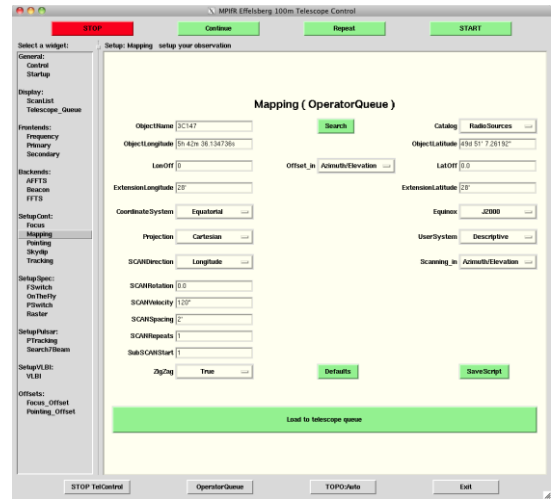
MPIfR Effelsberg 100m Telescope Control

STOP
Continue
Repeat
START

Select a widget:
Setup: Mapping setup your observation

General:
Control
Startup

Display:
ScanList
Telescope_Queue

Frontends:
Frequency
Primary
Secondary

Backends:
AFFTS
Beacon
FFTS

SetupCont:
Focus
Mapping
Pointing
Skydip
Tracking

SetupSpec:
FSwitch
OnTheFly
PSwitch
Raster

SetupPulsar:
PTracking
Search7Beam

SetupVLBI:
VLBI

Offsets:
Focus_Offset
Pointing_Offset

Mapping ( OperatorQueue )

ObjectName 3C147
Search
Catalog RadioSources
ObjectLongitude 5h 42m 36.134736s
ObjectLatitude 49d 51' 7.26192"
LonOff 0
Offset_in Azimuth/Elevation
LatOff 0.0
ExtensionLongitude 28'
ExtensionLatitude 28'
CoordinateSystem Equatorial
Equinox J2000
Projection Cartesian
UserSystem Descriptive
SCANDirection Longitude
Scanning_in Azimuth/Elevation
SCANRotation 0.0
SCANVelocity 120"
SCANSpacing 2'
SCANRepeats 1
SubSCANStart 1
ZigZag True
Defaults
SaveScript

Load to telescope queue

STOP TelControl
OperatorQueue
TOPO:Auto
Exit